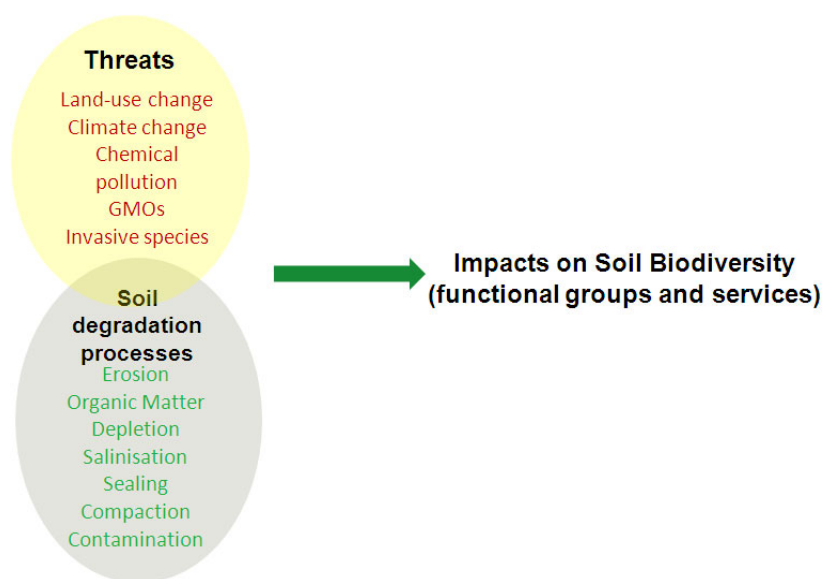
Threats
Land-use change
Climate change
Chemical pollution
GMOs
Invasive species

Soil degradation processes
Erosion
Organic Matter Depletion
Salinisation
Sealing
Compaction
Contamination

Impacts on Soil Biodiversity (functional groups and services)